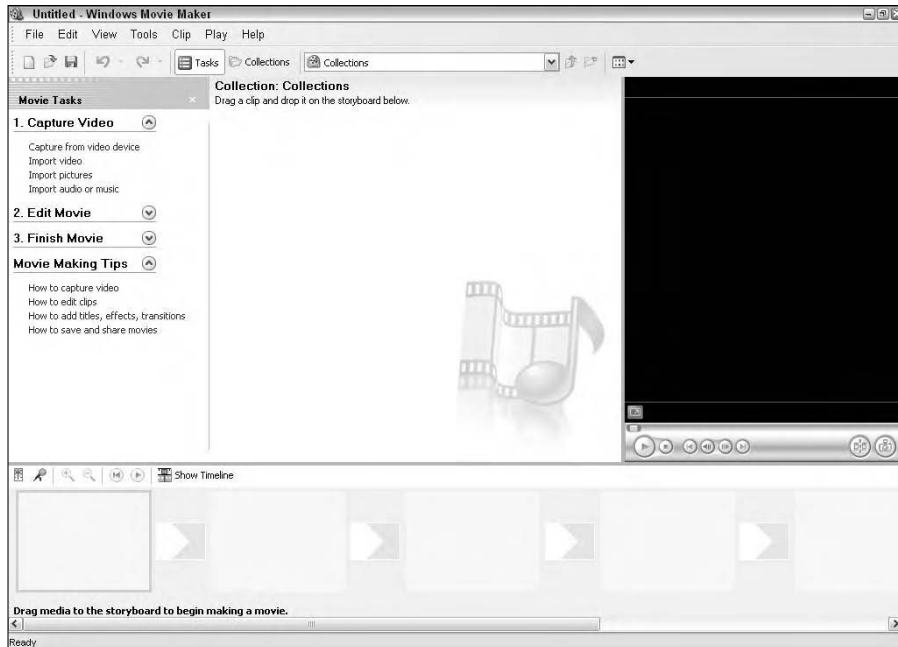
Untitled - Windows Movie Maker

File Edit View Tools Clip Play Help

Tasks Collections Collections

Movie Tasks

1. Capture Video

Capture from video device
Import video
Import pictures
Import audio or music

2. Edit Movie

3. Finish Movie

Movie Making Tips

How to capture video
How to edit clips
How to add titles, effects, transitions
How to save and share movies

Collection: Collections
Drag a clip and drop it on the storyboard below.

Show Timeline

Drag media to the storyboard to begin making a movie.

Ready